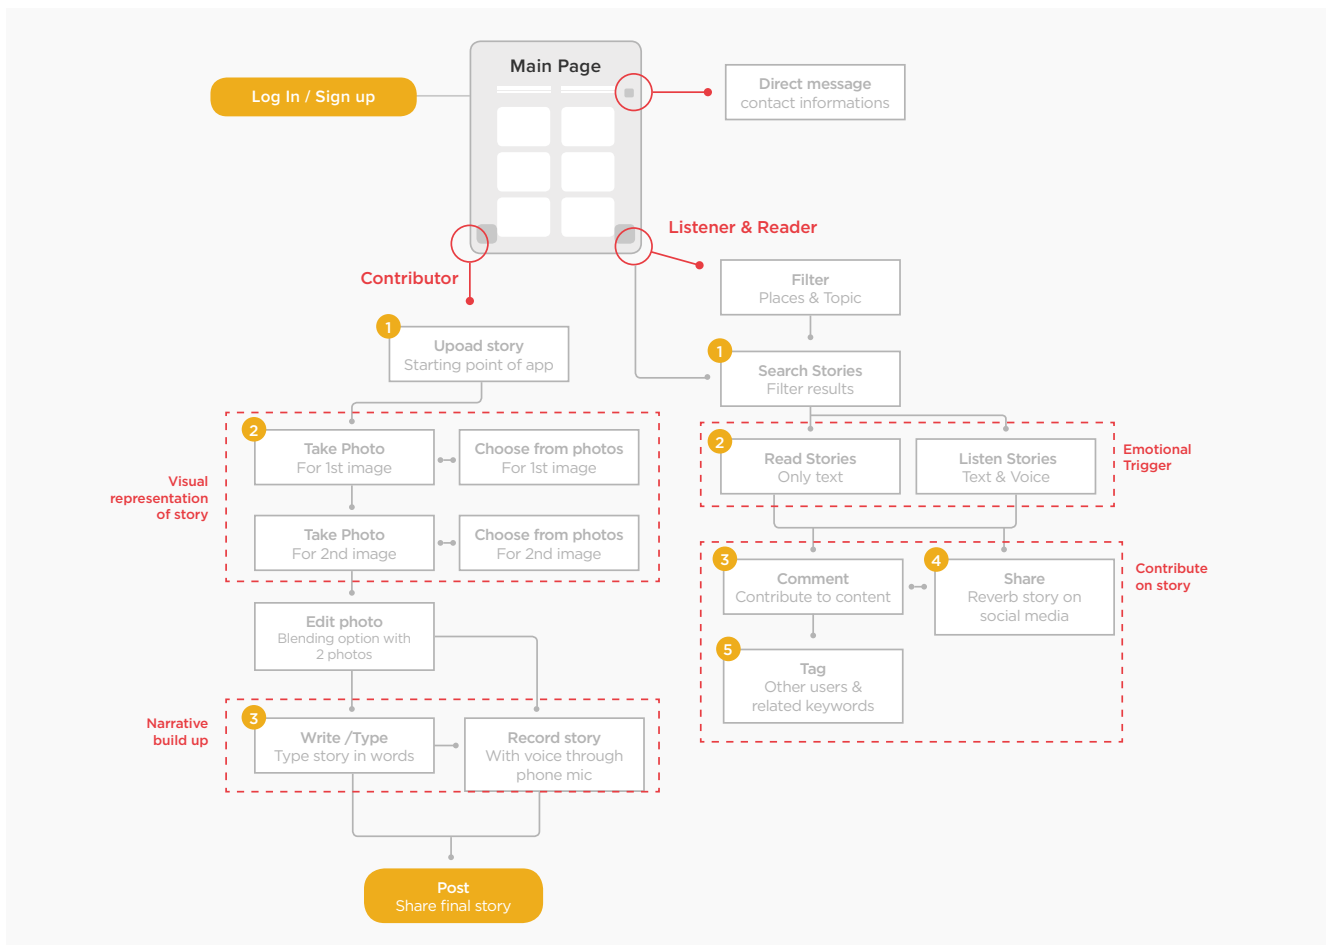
Main Page

Log In / Sign up

Direct message
contact informations

Listener & Reader

Contributor

Filter
Places & Topic

1
Search Stories
Filter results

1
Upoad story
Starting point of app

2
Take Photo
For 1st image

Choose from photos
For 1st image

Visual representation of story

Take Photo
For 2nd image

Choose from photos
For 2nd image

2
Read Stories
Only text

Listen Stories
Text & Voice

Emotional Trigger

3
Comment
Contribute to content

4
Share
Reverb story on social media

Contribute on story

5
Tag
Other users & related keywords

Edit photo
Blending option with 2 photos

Narrative build up

3
Write /Type
Type story in words

Record story
With voice through phone mic

Post
Share final story